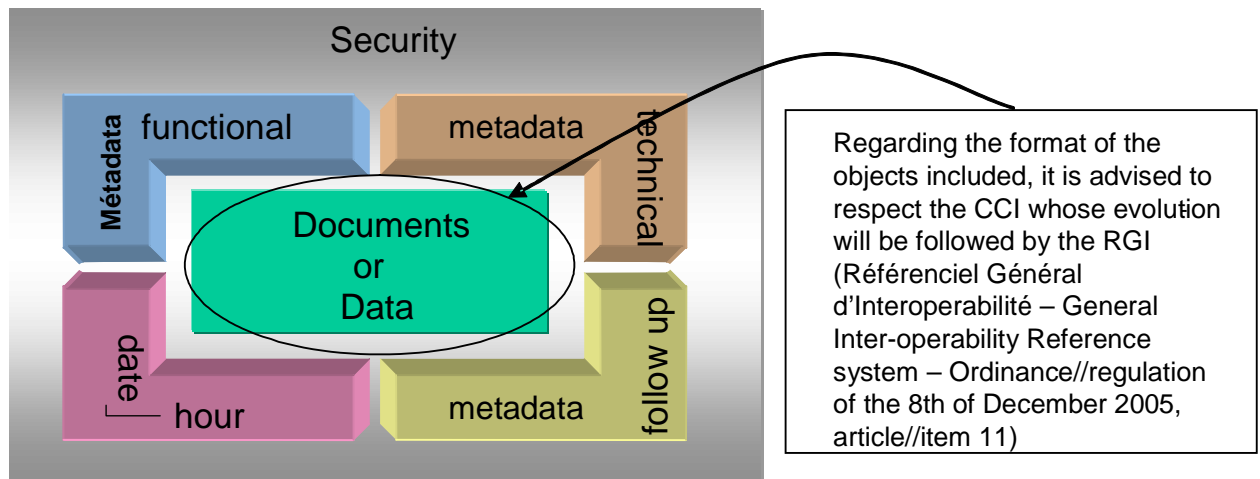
Security

Métadata functional

metadata technical

Documents or Data

date hour

metadata follow up

Regarding the format of the objects included, it is advised to respect the CCI whose evolution will be followed by the RGI (Référenciel Général d'Interoperabilité – General Inter-operability Reference system – Ordinance//regulation of the 8th of December 2005, article//item 11)